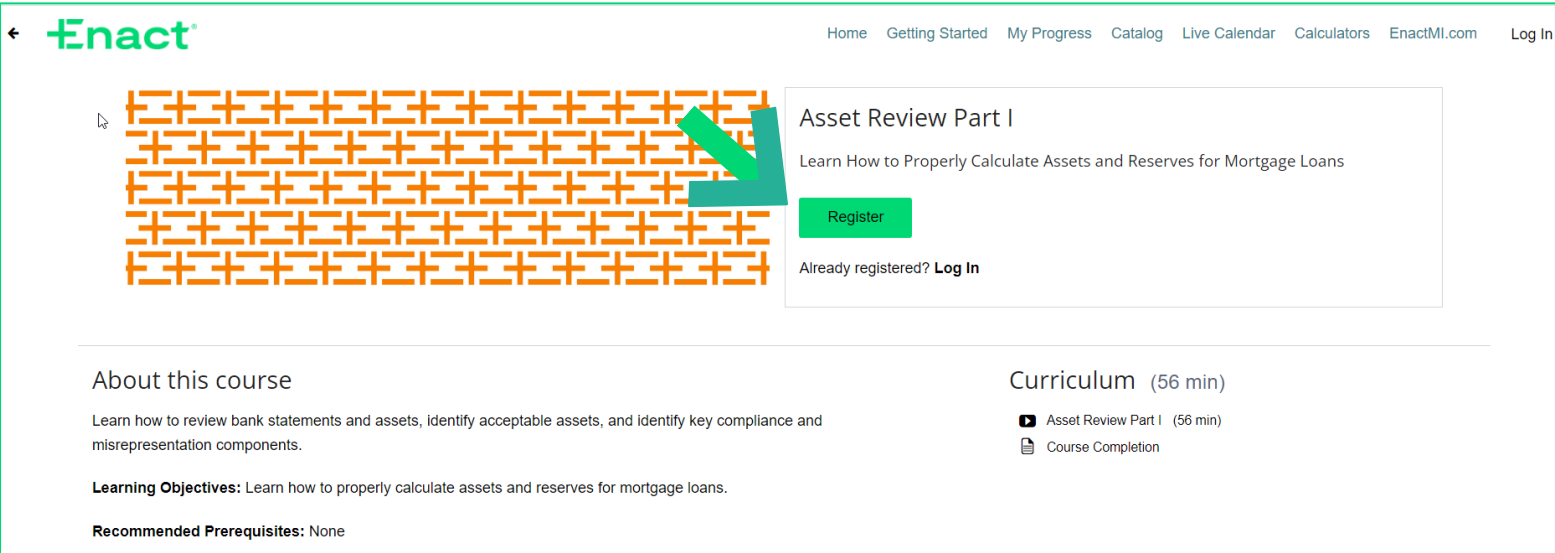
Enact

Home Getting Started My Progress Catalog Live Calendar Calculators EnactMI.com Log In

Asset Review Part I

Learn How to Properly Calculate Assets and Reserves for Mortgage Loans

Register

Already registered? Log In

About this course

Learn how to review bank statements and assets, identify acceptable assets, and identify key compliance and misrepresentation components.

Learning Objectives: Learn how to properly calculate assets and reserves for mortgage loans.

Recommended Prerequisites: None

Curriculum (56 min)

Asset Review Part I (56 min)

Course Completion